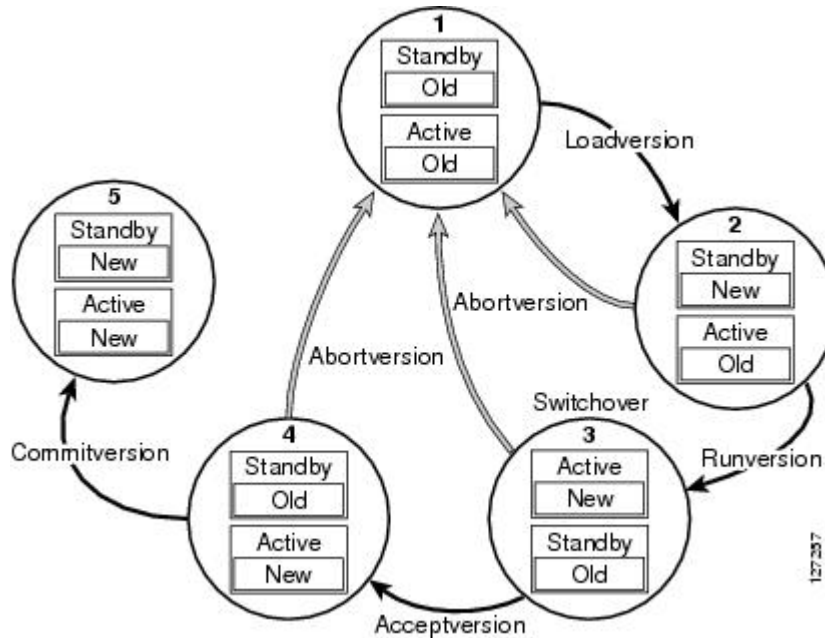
1
Standby
Old
Active
Old

Loadversion

2
Standby
New
Active
Old

5
Standby
New
Active
New

Abortversion

Abortversion

Switchover
3
Active
New
Standby
Old

Runversion

Commitversion

4
Standby
Old
Active
New

Acceptversion

127287